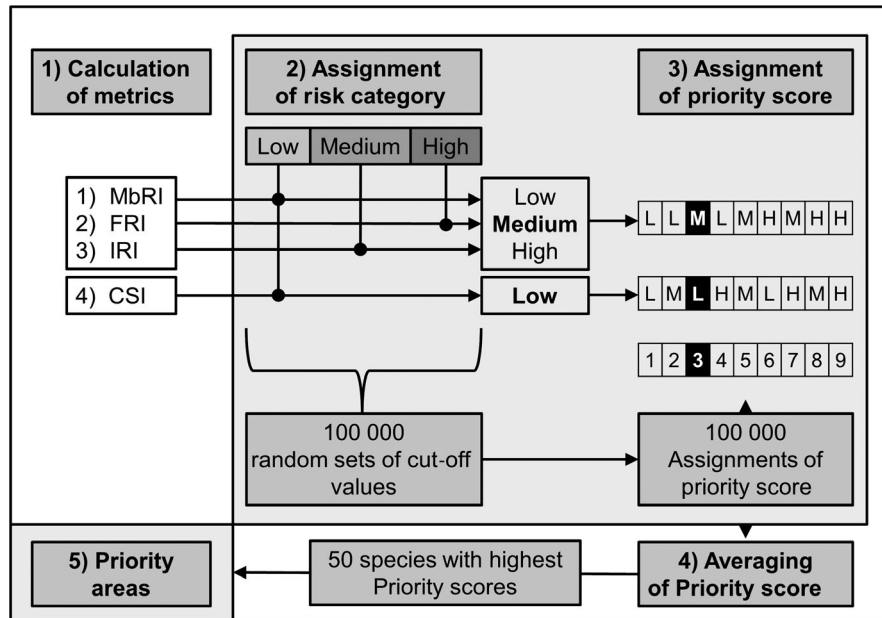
1) Calculation of metrics

2) Assignment of risk category

3) Assignment of priority score

Low | Medium | High

1) MbRI
2) FRI
3) IRI

4) CSI

Low
Medium
High

Low

| L | L | M | L | M | H | M | H | H |
|---|---|---|---|---|---|---|---|---|

| L | M | L | H | M | L | H | M | H |
|---|---|---|---|---|---|---|---|---|

| 1 | 2 | 3 | 4 | 5 | 6 | 7 | 8 | 9 |
|---|---|---|---|---|---|---|---|---|

100 000 random sets of cut-off values

100 000 Assignments of priority score

5) Priority areas

50 species with highest Priority scores

4) Averaging of Priority score